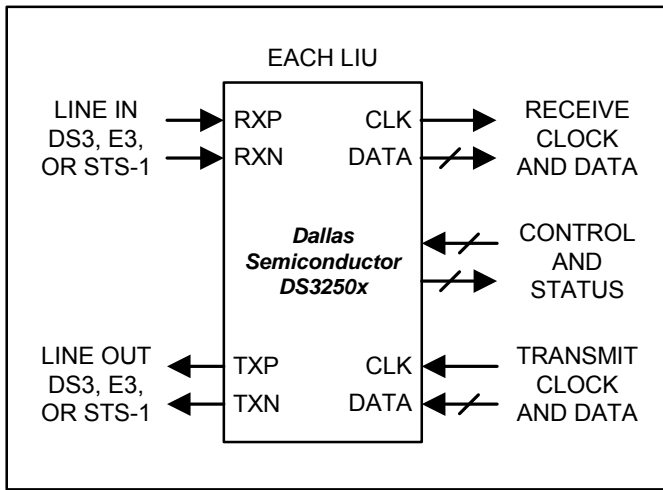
EACH LIU

LINE IN
DS3, E3,
OR STS-1

RXP
RXN

CLK
DATA

RECEIVE
CLOCK
AND DATA

Dallas
Semiconductor
DS3250x

CONTROL
AND
STATUS

LINE OUT
DS3, E3,
OR STS-1

TXP
TXN

CLK
DATA

TRANSMIT
CLOCK
AND DATA